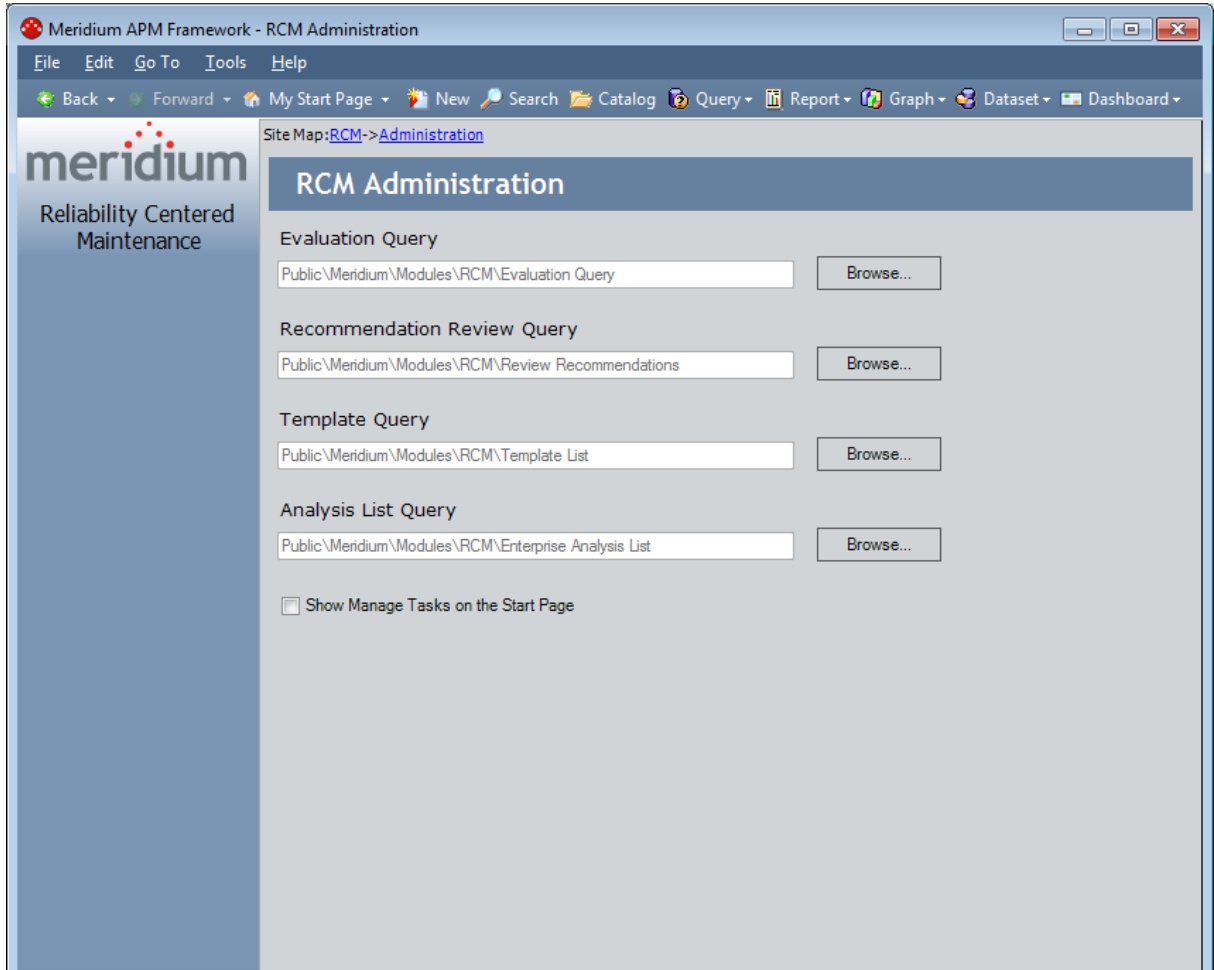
Meridium APM Framework - RCM Administration

File Edit Go To Tools Help

Back Forward My Start Page New Search Catalog Query Report Graph Dataset Dashboard

meridium

Reliability Centered Maintenance

Site Map: RCM->Administration

RCM Administration

Evaluation Query

Public\Meridium\Modules\RCM\Evaluation Query

Browse...

Recommendation Review Query

Public\Meridium\Modules\RCM\Review Recommendations

Browse...

Template Query

Public\Meridium\Modules\RCM\Template List

Browse...

Analysis List Query

Public\Meridium\Modules\RCM\Enterprise Analysis List

Browse...

Show Manage Tasks on the Start Page